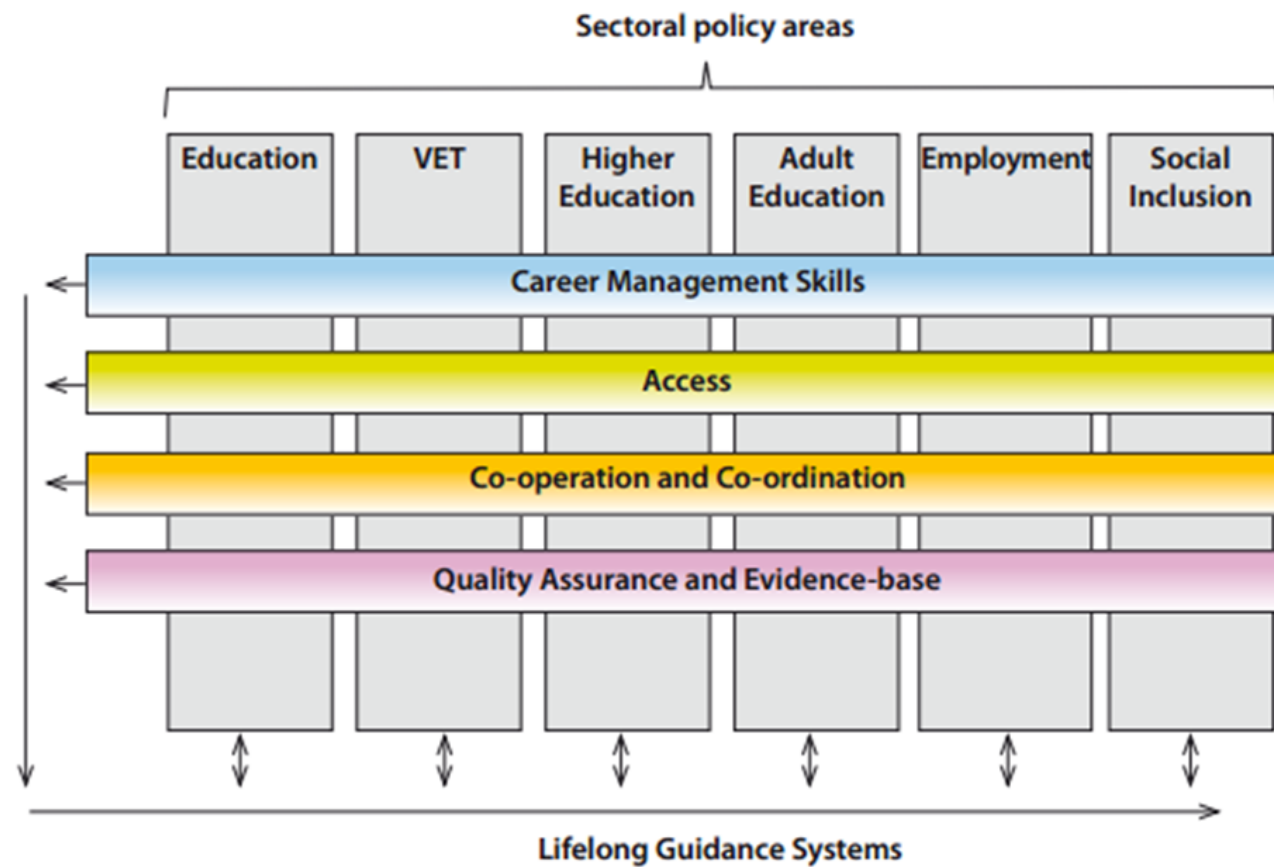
Sectoral policy areas

Education

VET

Higher Education

Adult Education

Employment

Social Inclusion

Career Management Skills

Access

Co-operation and Co-ordination

Quality Assurance and Evidence-base

Lifelong Guidance Systems